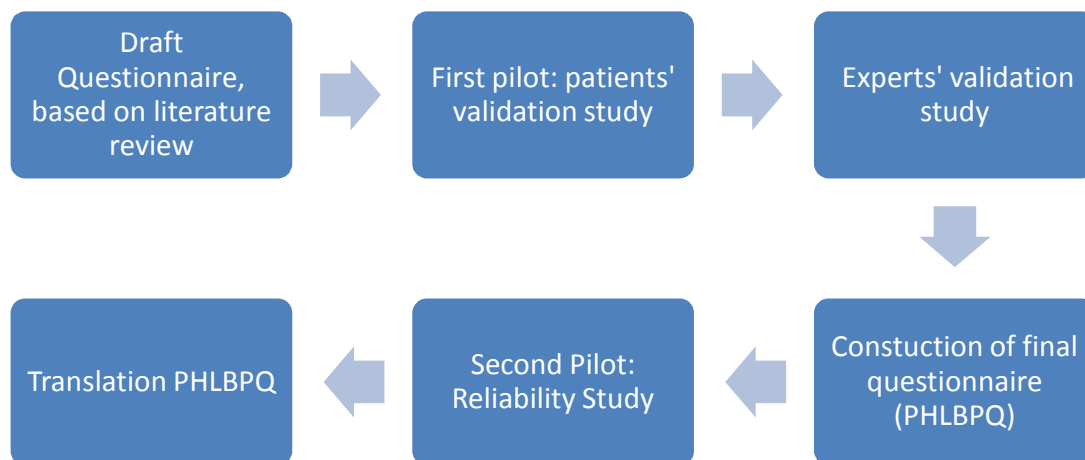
Draft Questionnaire, based on literature review

First pilot: patients' validation study

Experts' validation study

Constuction of final questionnaire (PHLBPQ)

Second Pilot: Reliability Study

Translation PHLBPQ